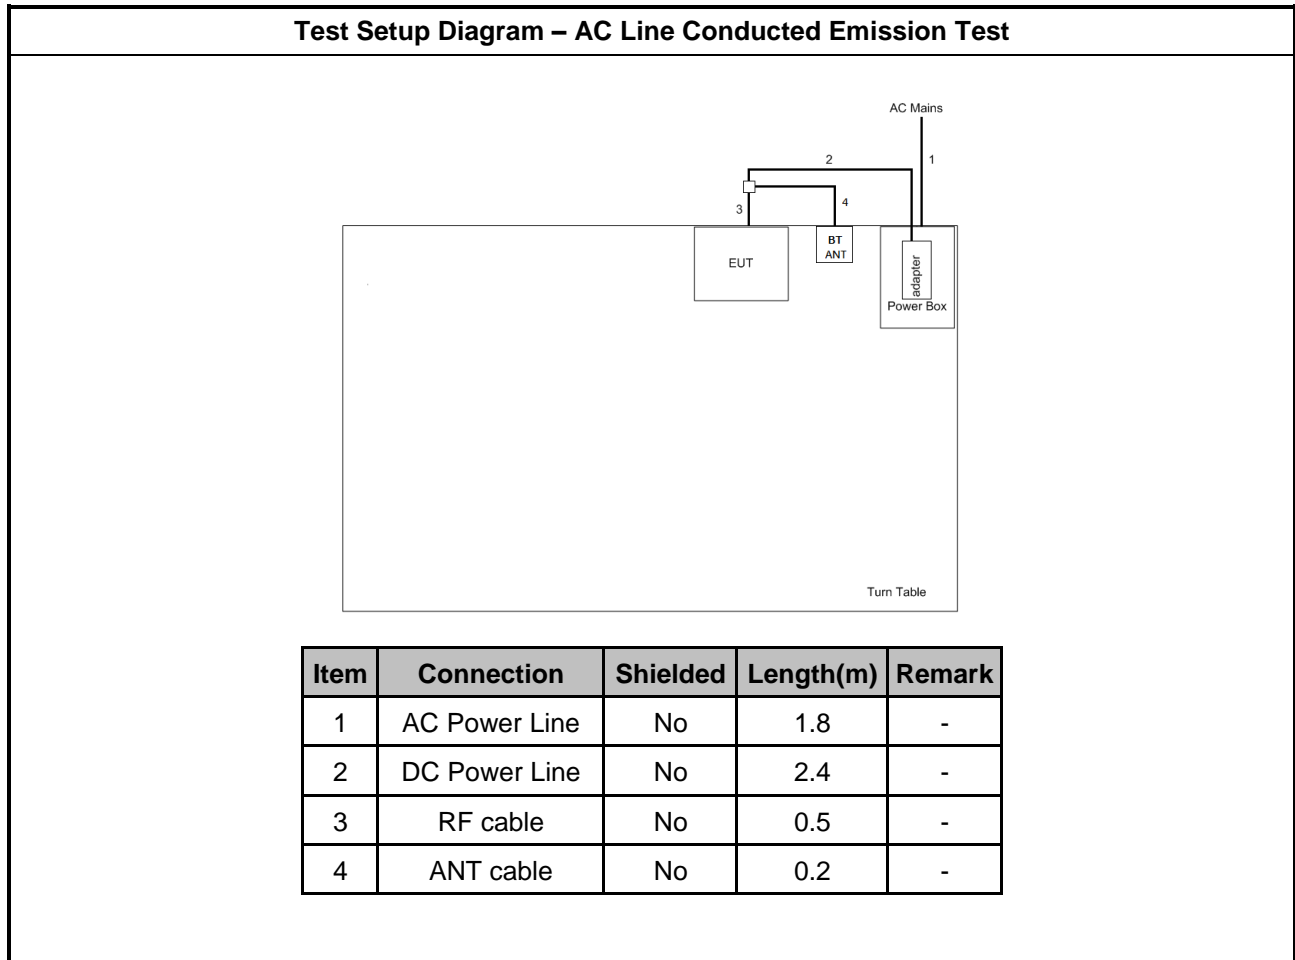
Test Setup Diagram – AC Line Conducted Emission Test

AC Mains
2
1
3
4
BT ANT
EUT
adapter
Power Box
Turn Table

| Item | Connection | Shielded | Length(m) | Remark |
|---|---|---|---|---|
| 1 | AC Power Line | No | 1.8 | - |
| 2 | DC Power Line | No | 2.4 | - |
| 3 | RF cable | No | 0.5 | - |
| 4 | ANT cable | No | 0.2 | - |